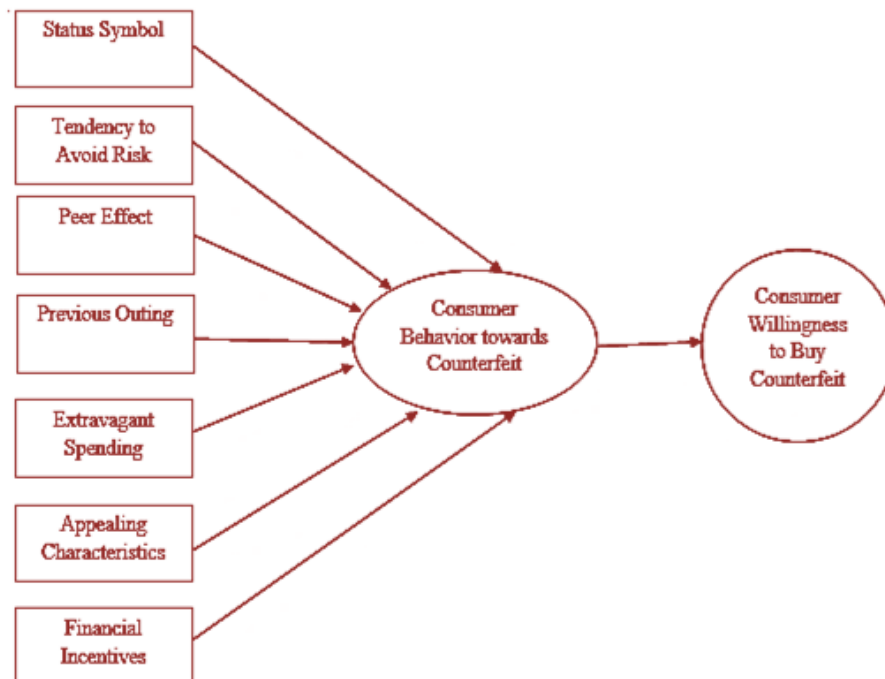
Status Symbol

Tendency to Avoid Risk

Peer Effect

Previous Outing

Extravagant Spending

Appealing Characteristics

Financial Incentives

Consumer Behavior towards Counterfeit

Consumer Willingness to Buy Counterfeit